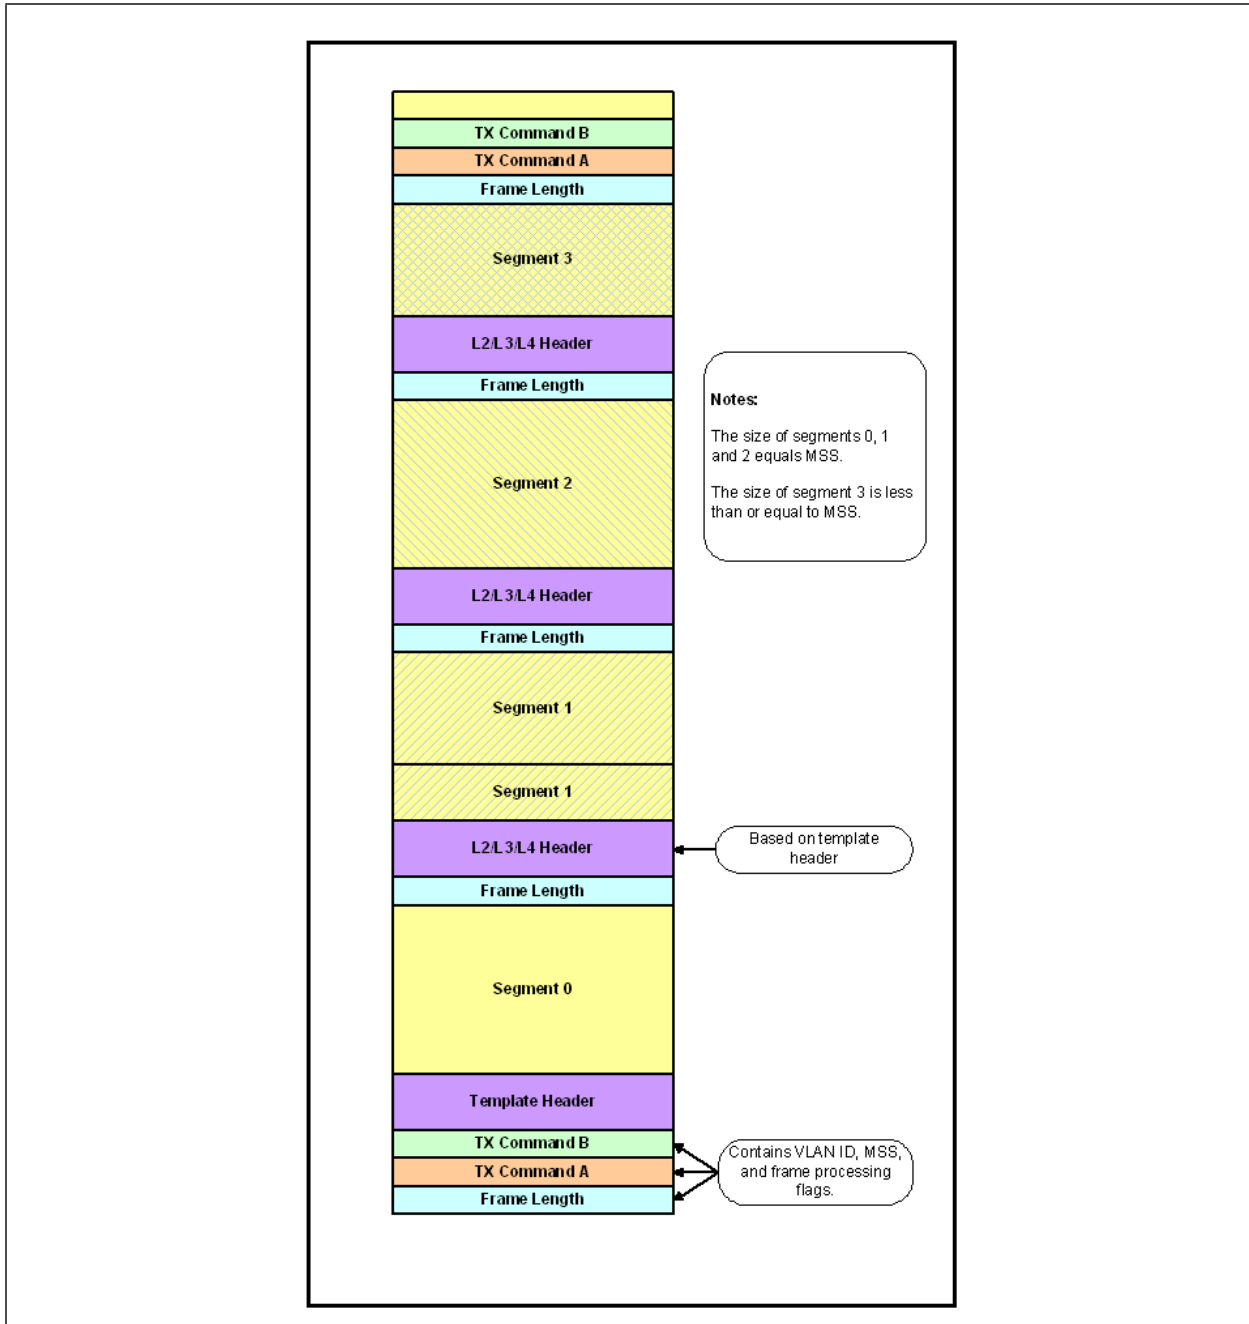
TX Command B
TX Command A
Frame Length
Segment 3
L2/L3/L4 Header
Frame Length
Segment 2
L2/L3/L4 Header
Frame Length
Segment 1
Segment 1
L2/L3/L4 Header
Frame Length
Segment 0
Template Header
TX Command B
TX Command A
Frame Length

Notes:

The size of segments 0, 1 and 2 equals MSS.

The size of segment 3 is less than or equal to MSS.

Based on template header

Contains VLAN ID, MSS, and frame processing flags.